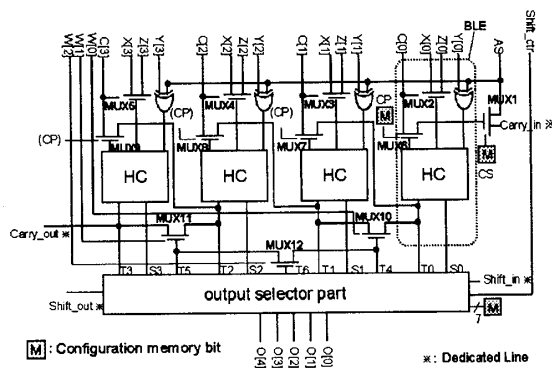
W[2]
W[1]
W[0]
C[3]
X[3]
Z[3]
Y[3]
C[2]
X[2]
Z[2]
Y[2]
C[1]
X[1]
Z[1]
Y[1]
C[0]
X[0]
Z[0]
Y[0]
AS
Shift_ctr
BLE
MUX5
MUX4
MUX3
MUX2
MUX1
(CP)
(CP)
(CP)
CP
M
Carry_in ※
(CP)
MUX9
MUX8
MUX7
MUX6
M
CS
HC
HC
HC
HC
MUX11
MUX10
Carry_out ※
MUX12
T3
S3
T5
T2
S2
T6
T1
S1
T4
T0
S0
Shift_in ※
output selector part
Shift_out ※
7
M
M : Configuration memory bit
O[4]
O[3]
O[2]
O[1]
O[0]
※: Dedicated Line